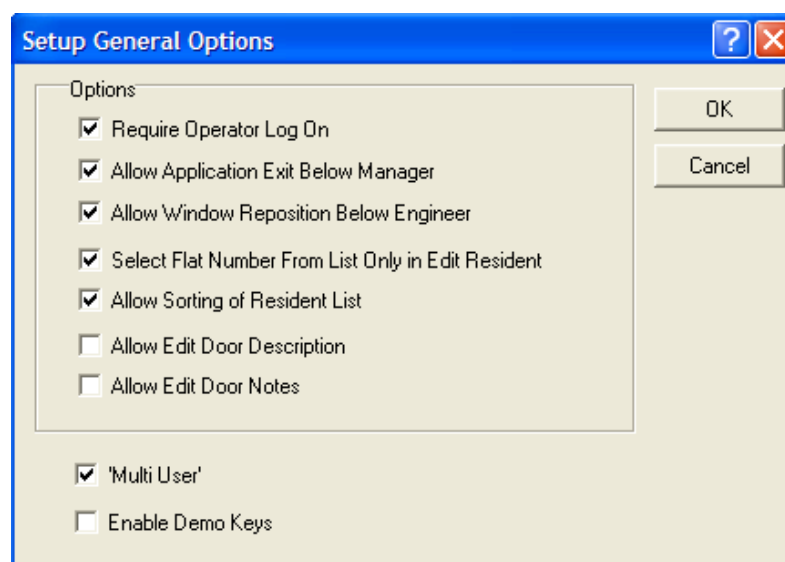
Setup General Options

?

Options

☑ Require Operator Log On

☑ Allow Application Exit Below Manager

☑ Allow Window Reposition Below Engineer

☑ Select Flat Number From List Only in Edit Resident

☑ Allow Sorting of Resident List

☐ Allow Edit Door Description

☐ Allow Edit Door Notes

☑ 'Multi User'

☐ Enable Demo Keys

OK

Cancel